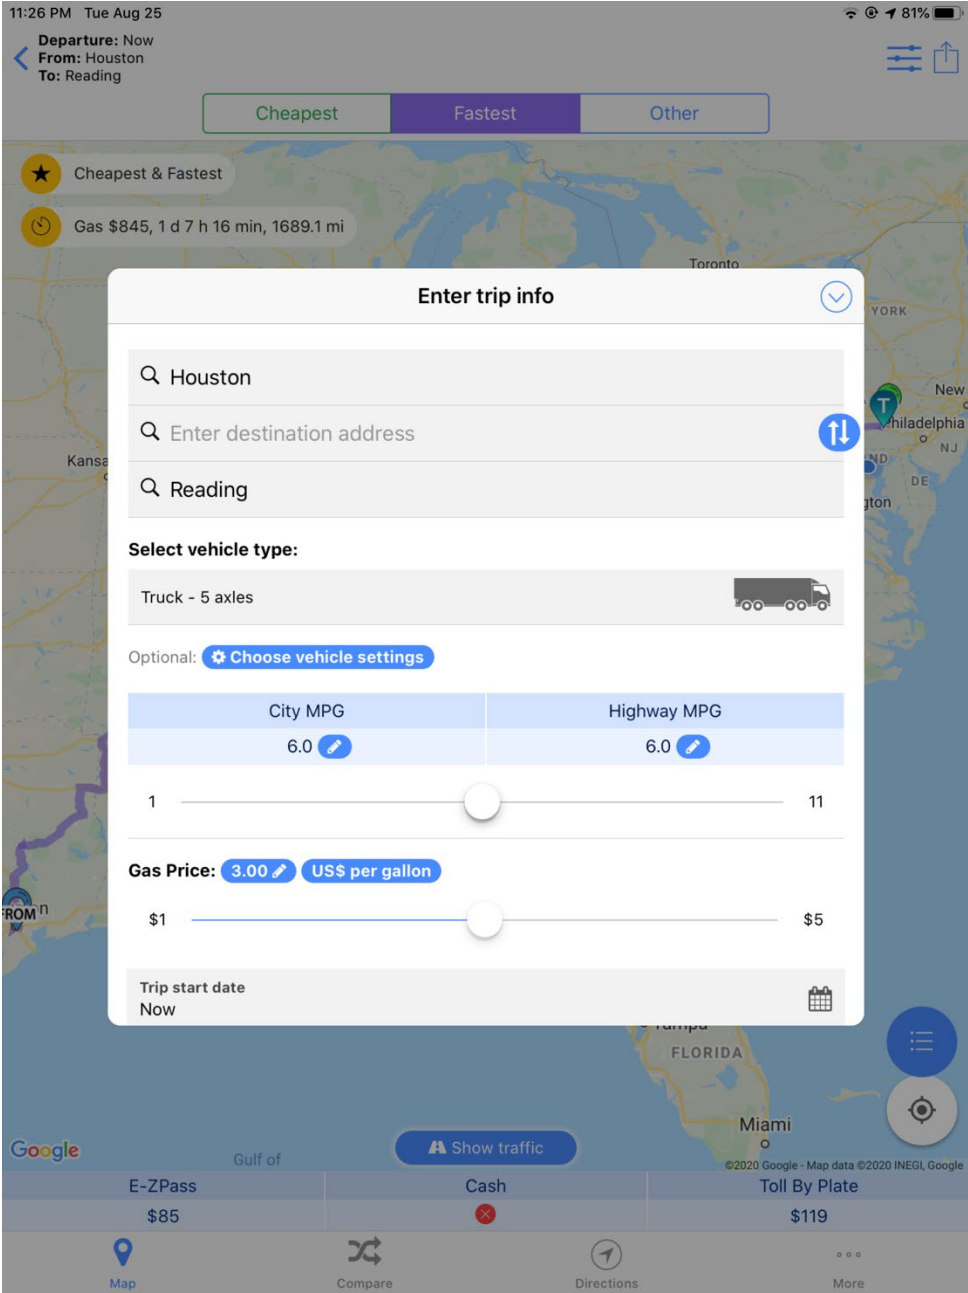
11:26 PM Tue Aug 25
81%

Departure: Now
From: Houston
To: Reading

Cheapest | Fastest | Other

Cheapest & Fastest

Gas $845, 1 d 7 h 16 min, 1689.1 mi

Toronto
YORK
New
Philadelphia
NJ
Kansa
DE
gton

Enter trip info

Houston

Enter destination address

Reading

Select vehicle type:

Truck - 5 axles

Optional: Choose vehicle settings

| City MPG | Highway MPG |
|---|---|
| 6.0 | 6.0 |

1 11

Gas Price: 3.00 US$ per gallon

$1 $5

Trip start date
Now

FROM
FLORIDA
Miami
Google
Gulf of
Show traffic
©2020 Google - Map data ©2020 INEGI, Google

| E-ZPass | Cash | Toll By Plate |
|---|---|---|
| $85 | | $119 |

Map Compare Directions More